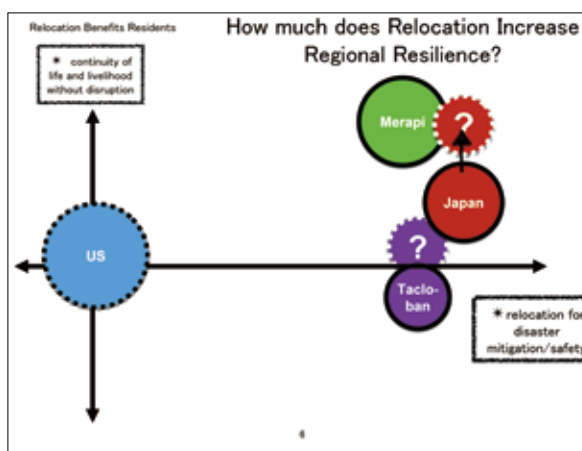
Relocation Benefits Residents

How much does Relocation Increase Regional Resilience?

＊ continuity of life and livelihood without disruption

Merapi

?

Japan

?

US

Taclo-ban

＊ relocation for disaster mitigation/safety

6